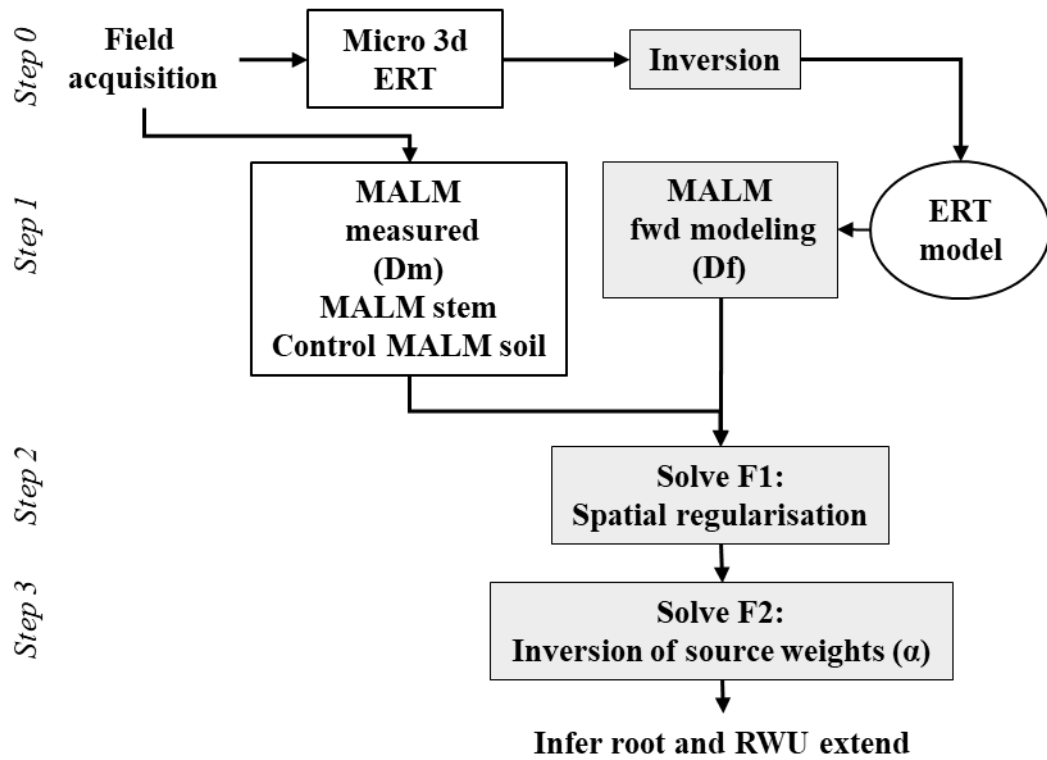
Step 0

Field acquisition

Micro 3d ERT

Inversion

Step 1

MALM measured (Dm) MALM stem Control MALM soil

MALM fwd modeling (Df)

ERT model

Step 2

Solve F1: Spatial regularisation

Step 3

Solve F2: Inversion of source weights (α)

Infer root and RWU extend